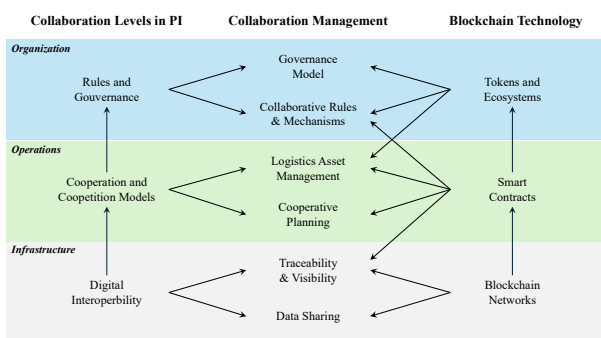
Collaboration Levels in PI

Collaboration Management

Blockchain Technology

Organization

Rules and Gouvernance

Governance Model

Collaborative Rules & Mechanisms

Tokens and Ecosystems

Operations

Cooperation and Coopetition Models

Logistics Asset Management

Cooperative Planning

Smart Contracts

Infrastructure

Digital Interoperbility

Traceability & Visibility

Data Sharing

Blockchain Networks